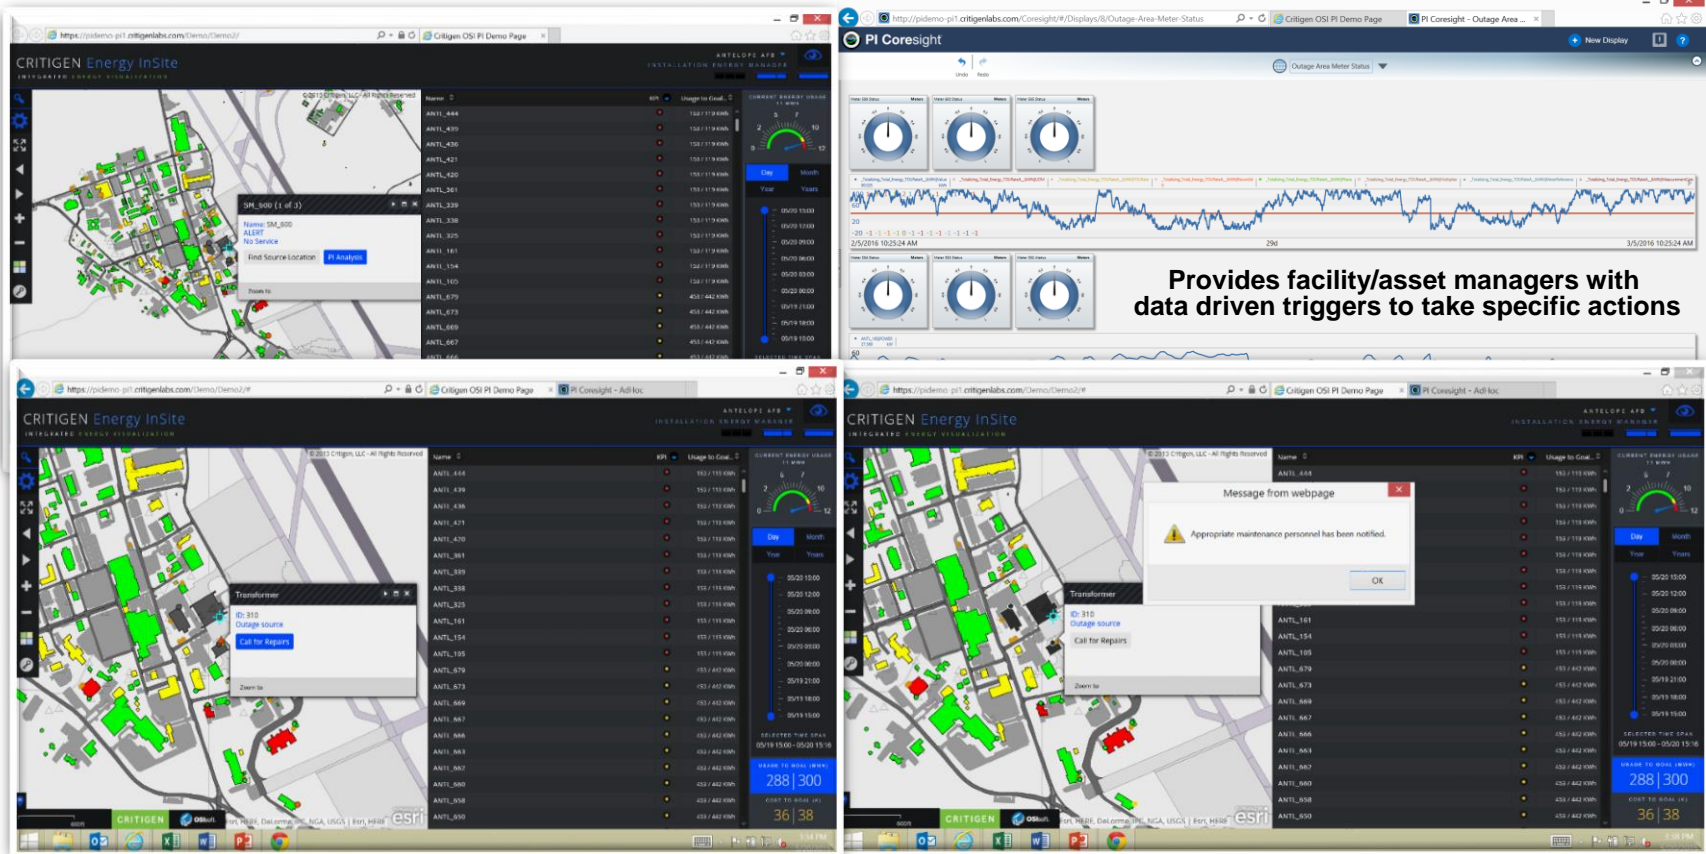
https://pidemo-pi1.critigenlabs.com/Demo/Demo2/

Critigen OSI PI Demo Page

CRITIGEN Energy InSite

INTEGRATED ENERGY VISUALIZATION

ANTELOPE AFB

INSTALLATION ENERGY MANAGER

© 2013 Critigen, LLC - All Rights Reserved

SM_800 (1 of 3)

Name: SM_800
ALERT
No Service

Find Source Location

PI Analysis

Zoom to

Name

KPI

Usage to Goal

CURRENT ENERGY USAGE

ANTL_444
ANTL_439
ANTL_436
ANTL_421
ANTL_420
ANTL_361
ANTL_339
ANTL_338
ANTL_325
ANTL_161
ANTL_154
ANTL_165
ANTL_679
ANTL_673
ANTL_669
ANTL_667
ANTL_666

Day
Month
Year
Years

05/20 15:00
05/20 12:00
05/20 09:00
05/20 06:00
05/20 03:00
05/20 00:00
05/19 21:00
05/19 18:00
05/19 15:00

SELECTED TIME SPAN

http://pidemo-pi1.critigenlabs.com/Coresight/#/Displays/8/Outage-Area-Meter-Status

Critigen OSI PI Demo Page

PI Coresight - Outage Area ...

PI Coresight

New Display

Undo

Redo

Outage Area Meter Status

2/5/2016 10:25:24 AM

29d

3/5/2016 10:25:24 AM

Provides facility/asset managers with data driven triggers to take specific actions

https://pidemo-pi1.critigenlabs.com/Demo/Demo2/#

Critigen OSI PI Demo Page

PI Coresight - AdHoc

CRITIGEN Energy InSite

INTEGRATED ENERGY VISUALIZATION

ANTELOPE AFB

INSTALLATION ENERGY MANAGER

© 2013 Critigen, LLC - All Rights Reserved

Transformer

ID: 310
Outage source

Call for Repairs

Zoom to

Name

KPI

Usage to Goal

ANTL_444
ANTL_439
ANTL_436
ANTL_421
ANTL_420
ANTL_361
ANTL_339
ANTL_338
ANTL_325
ANTL_161
ANTL_154
ANTL_105
ANTL_679
ANTL_673
ANTL_669
ANTL_667
ANTL_666
ANTL_663
ANTL_662
ANTL_660
ANTL_658
ANTL_650

Day
Month
Year
Years

05/20 15:00
05/20 12:00
05/20 09:00
05/20 06:00
05/20 03:00
05/20 00:00
05/19 21:00
05/19 18:00
05/19 15:00

SELECTED TIME SPAN
05/19 15:00 - 05/20 15:16

USAGE TO GOAL (MWH)
288 | 300

COST TO GOAL (K)
36 | 38

CRITIGEN

OSIsoft

esri

https://pidemo-pi1.critigenlabs.com/Demo/Demo2/#

Critigen OSI PI Demo Page

PI Coresight - AdHoc

CRITIGEN Energy InSite

INTEGRATED ENERGY VISUALIZATION

ANTELOPE AFB

INSTALLATION ENERGY MANAGER

© 2013 Critigen, LLC - All Rights Reserved

Message from webpage

Appropriate maintenance personnel has been notified.

OK

Transformer

ID: 310
Outage source

Call for Repairs

Zoom to

Name

ANTL_444
ANTL_161
ANTL_154
ANTL_105
ANTL_679
ANTL_673
ANTL_669
ANTL_667
ANTL_666
ANTL_663
ANTL_662
ANTL_660
ANTL_658
ANTL_650

Day
Month
Year
Years

05/20 15:00
05/20 12:00
05/20 09:00
05/20 06:00
05/20 03:00
05/20 00:00
05/19 21:00
05/19 18:00
05/19 15:00

SELECTED TIME SPAN
05/19 15:00 - 05/20 15:16

USAGE TO GOAL (MWH)
288 | 300

COST TO GOAL (K)
36 | 38

CRITIGEN

OSIsoft

esri